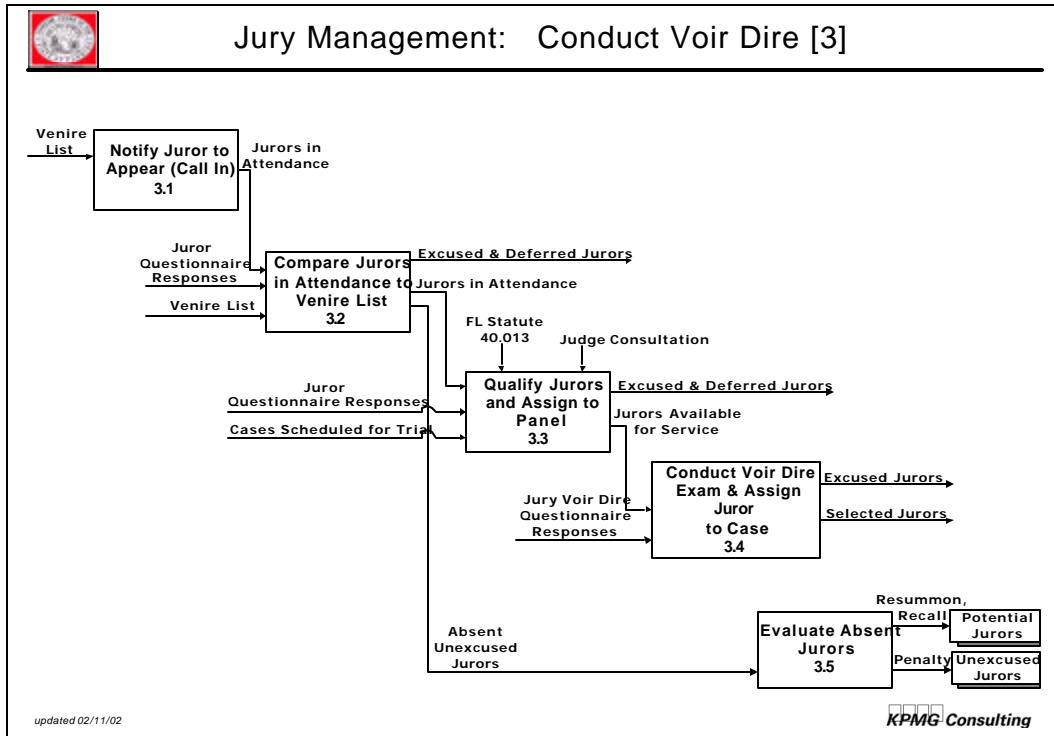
Jury Management: Conduct Voir Dire [3]

Venire List

Notify Juror to Appear (Call In) 3.1

Jurors in Attendance

Juror Questionnaire Responses

Venire List

Compare Jurors in Attendance to Venire List 3.2

Excused & Deferred Jurors

Jurors in Attendance

FL Statute 40.013

Judge Consultation

Juror Questionnaire Responses

Cases Scheduled for Trial

Qualify Jurors and Assign to Panel 3.3

Excused & Deferred Jurors

Jurors Available for Service

Jury Voir Dire Questionnaire Responses

Conduct Voir Dire Exam & Assign Juror to Case 3.4

Excused Jurors

Selected Jurors

Absent Unexcused Jurors

Evaluate Absent Jurors 3.5

Resummon, Recall

Potential Jurors

Penalty

Unexcused Jurors

updated 02/11/02

KPMG Consulting